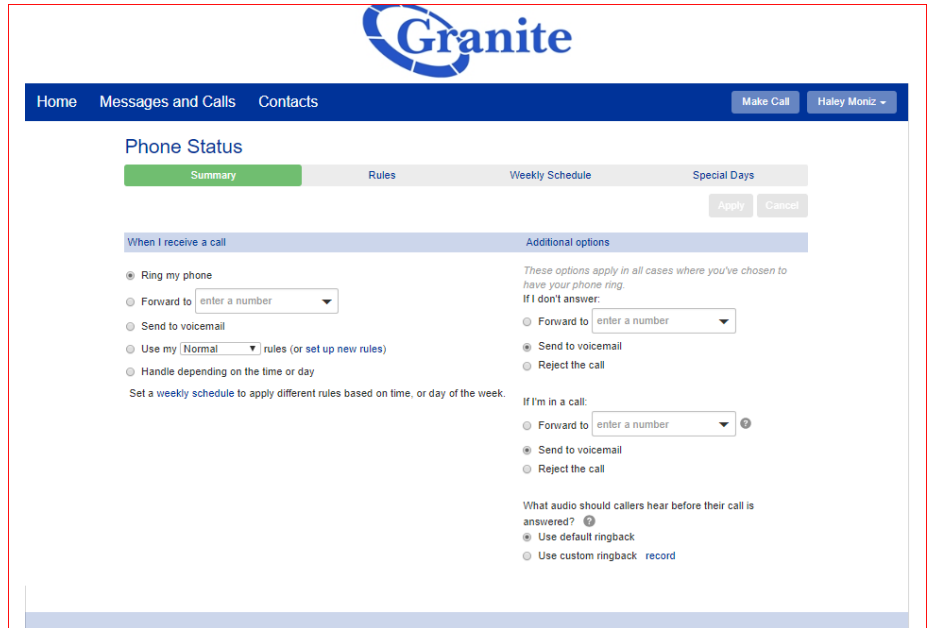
Granite

Home Messages and Calls Contacts

Make Call Haley Moniz

Phone Status

Summary Rules Weekly Schedule Special Days

Apply Cancel

When I receive a call

Ring my phone

Forward to enter a number

Send to voicemail

Use my Normal rules (or set up new rules)

Handle depending on the time or day

Set a weekly schedule to apply different rules based on time, or day of the week.

Additional options

These options apply in all cases where you've chosen to have your phone ring.

If I don't answer:

Forward to enter a number

Send to voicemail

Reject the call

If I'm in a call:

Forward to enter a number

Send to voicemail

Reject the call

What audio should callers hear before their call is answered?

Use default ringback

Use custom ringback record